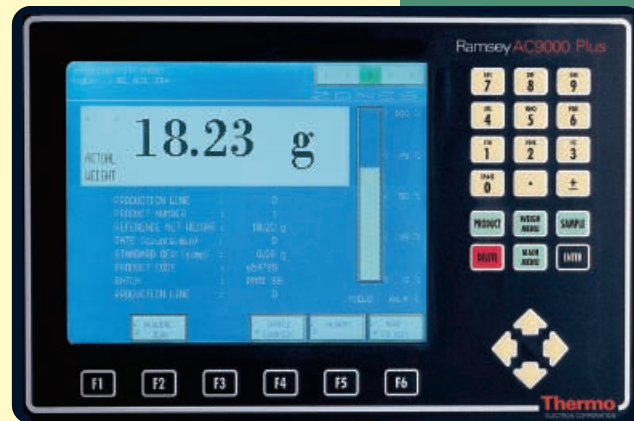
Ramsey AC9000 Plus

18.23 g

ACTUAL WEIGHT

PRODUCTION LINE : 0
PRODUCT NUMBER : 1
REFERENCE NET WEIGHT : 18.23 g
RATE : 0
STANDARD DEV : 0.00 g
PRODUCT CODE : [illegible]
BATCH : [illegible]
PRODUCTION LINE : 0

7 8 9
4 5 6
1 2 3
0 . ±

PRODUCT
WEIGH MENU
SAMPLE
DELETE
MAIN MENU
ENTER

F1 F2 F3 F4 F5 F6

Thermo
ELECTRON CORPORATION